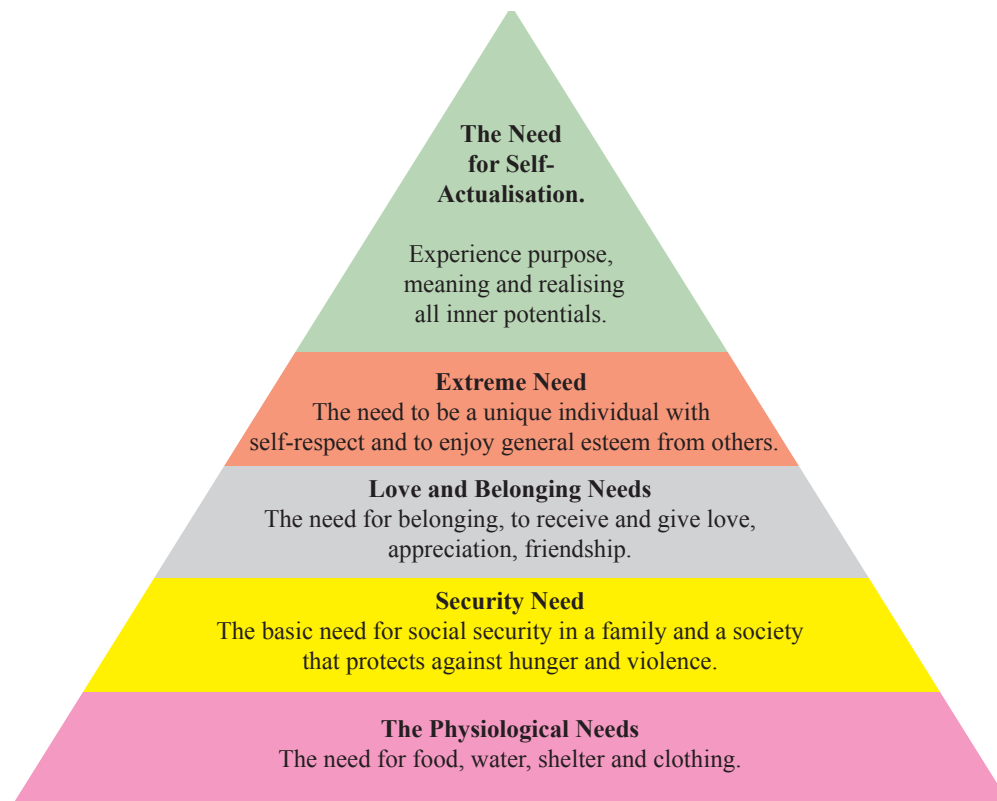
The Need for Self-Actualisation.

Experience purpose, meaning and realising all inner potentials.

Extreme Need
The need to be a unique individual with self-respect and to enjoy general esteem from others.

Love and Belonging Needs
The need for belonging, to receive and give love, appreciation, friendship.

Security Need
The basic need for social security in a family and a society that protects against hunger and violence.

The Physiological Needs
The need for food, water, shelter and clothing.